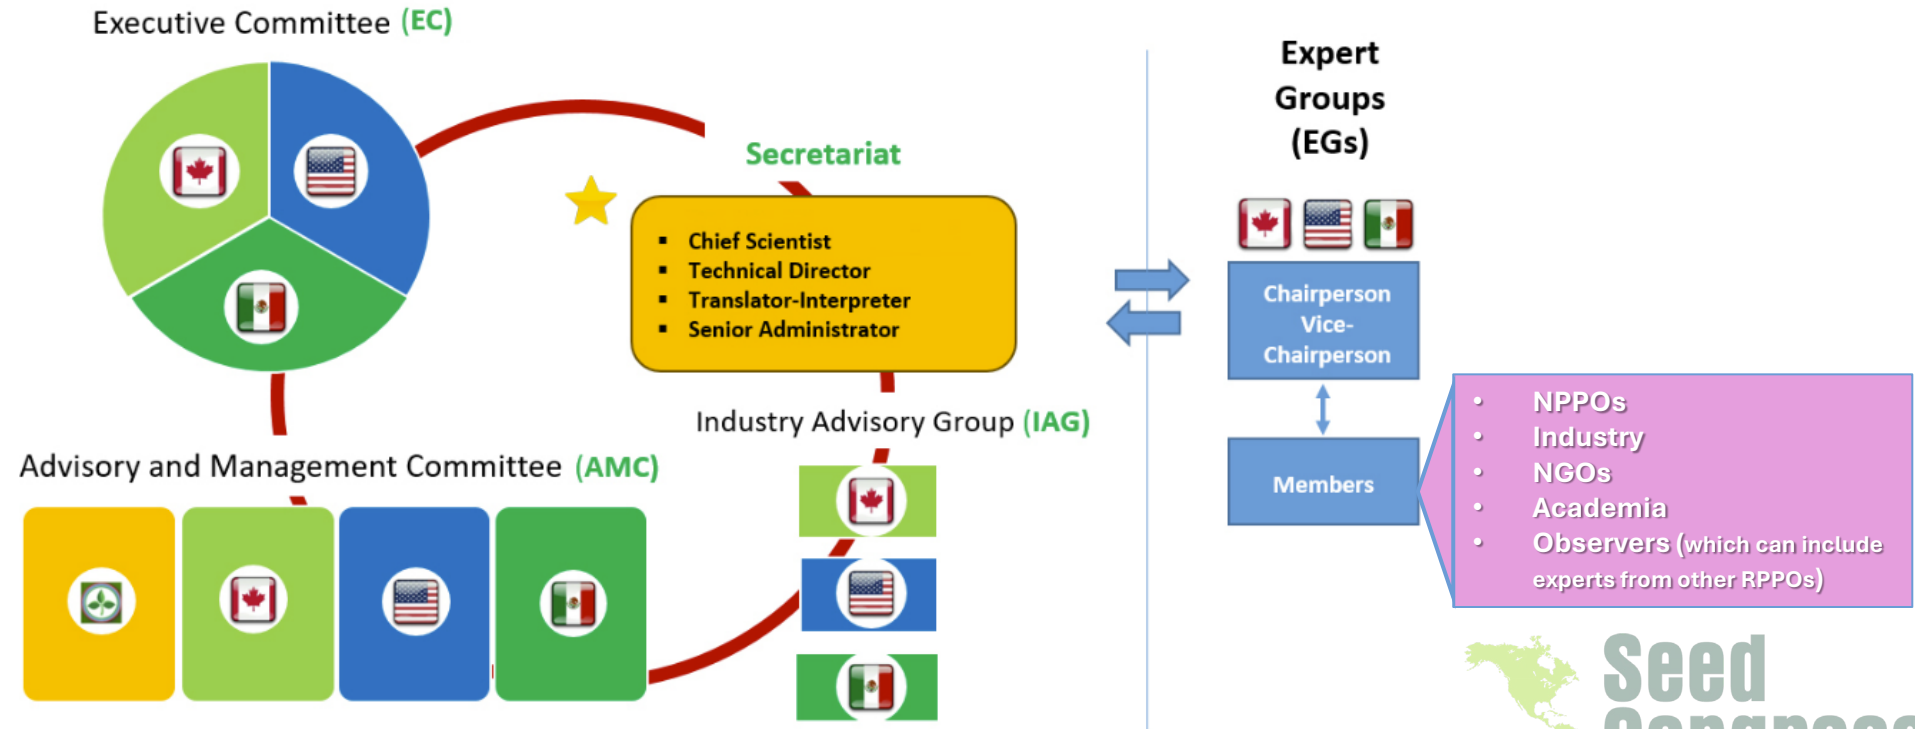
Executive Committee (EC)

Secretariat

- Chief Scientist
- Technical Director
- Translator-Interpreter
- Senior Administrator

Industry Advisory Group (IAG)

Advisory and Management Committee (AMC)

Expert Groups (EGs)

Chairperson Vice-Chairperson

Members

- NPPOs
- Industry
- NGOs
- Academia
- Observers (which can include experts from other RPPOs)

Seed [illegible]